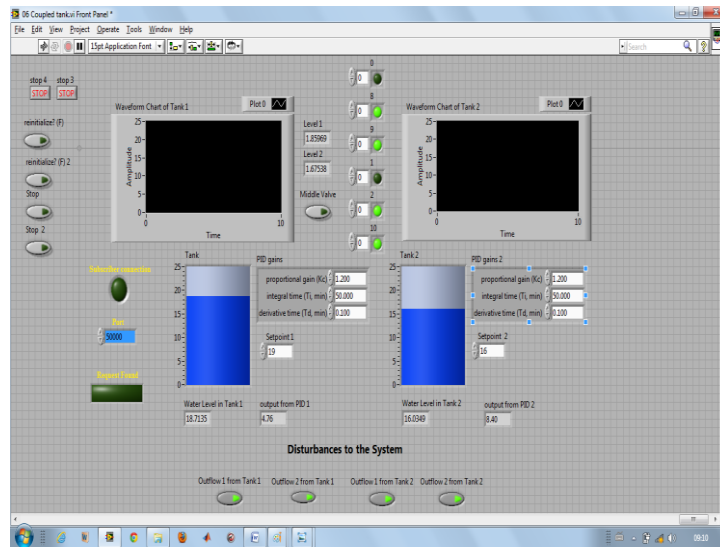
06 Coupled tank.vi Front Panel *

File Edit View Project Operate Tools Window Help

15pt Application Font

Search

stop 4 stop 3
STOP STOP

reinitialize? (F)

reinitialize? (F) 2

Stop

Stop 2

Waveform Chart of Tank 1
Plot 0
25
20
15
10
5
0
Amplitude
0 Time 10

Level 1
1.85969
Level 2
1.67538

Middle Valve

0 0
8 0
9 0
1 0
2 0
10 0

Waveform Chart of Tank 2
Plot 0
25
20
15
10
5
0
Amplitude
0 Time 10

Subscriber connection

Port
50000

Request Found

Tank
25
20
15
10
5
0

PID gains
proportional gain (Kc) 1.200
integral time (Ti, min) 50.000
derivative time (Td, min) 0.100

Setpoint 1
19

Water Level in Tank 1
18.7135

output from PID 1
4.76

Tank 2
25
20
15
10
5
0

PID gains 2
proportional gain (Kc) 1.200
integral time (Ti, min) 50.000
derivative time (Td, min) 0.100

Setpoint 2
16

Water Level in Tank 2
16.0349

output from PID 2
8.40

Disturbances to the System

Outflow 1 from Tank 1 Outflow 2 from Tank 1 Outflow 1 from Tank 2 Outflow 2 from Tank 2

09:10